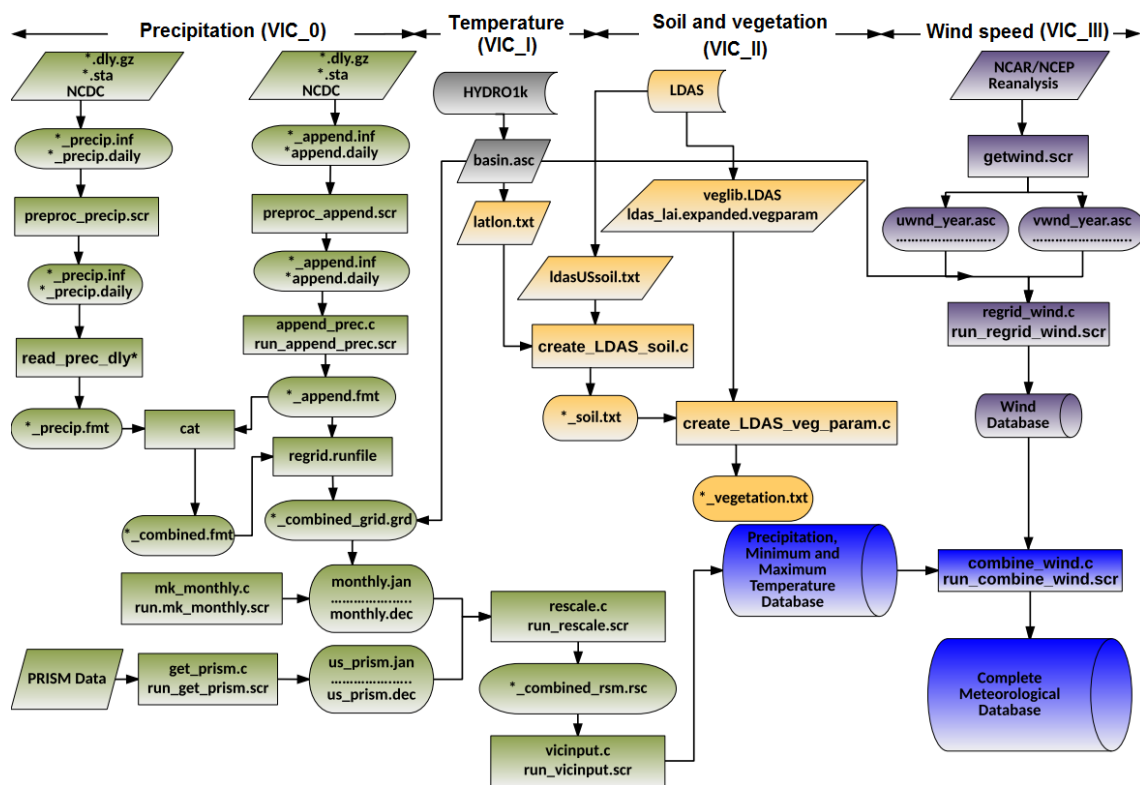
Precipitation (VIC_0)

Temperature (VIC_I)

Soil and vegetation (VIC_II)

Wind speed (VIC_III)

*.dly.gz
*.sta
NCDC

*_precip.inf
*_precip.daily

preproc_precip.scr

*_precip.inf
*_precip.daily

read_prec_dly*

*_precip.fmt

cat

*_combined.fmt

*.dly.gz
*.sta
NCDC

*_append.inf
*append.daily

preproc_append.scr

*_append.inf
*append.daily

append_prec.c
run_append_prec.scr

*_append.fmt

regrid.runfile

*_combined_grid.grd

mk_monthly.c
run.mk_monthly.scr

monthly.jan
....................
monthly.dec

PRISM Data

get_prism.c
run_get_prism.scr

us_prism.jan
....................
us_prism.dec

rescale.c
run_rescale.scr

*_combined_rsm.rsc

vicinput.c
run_vicinput.scr

HYDRO1k

basin.asc

latlon.txt

LDAS

veglib.LDAS
ldas_lai.expanded.vegparam

ldasUSsoil.txt

create_LDAS_soil.c

*_soil.txt

create_LDAS_veg_param.c

*_vegetation.txt

Precipitation, Minimum and Maximum Temperature Database

NCAR/NCEP Reanalysis

getwind.scr

uwnd_year.asc
........................

vwnd_year.asc
........................

regrid_wind.c
run_regrid_wind.scr

Wind Database

combine_wind.c
run_combine_wind.scr

Complete Meteorological Database